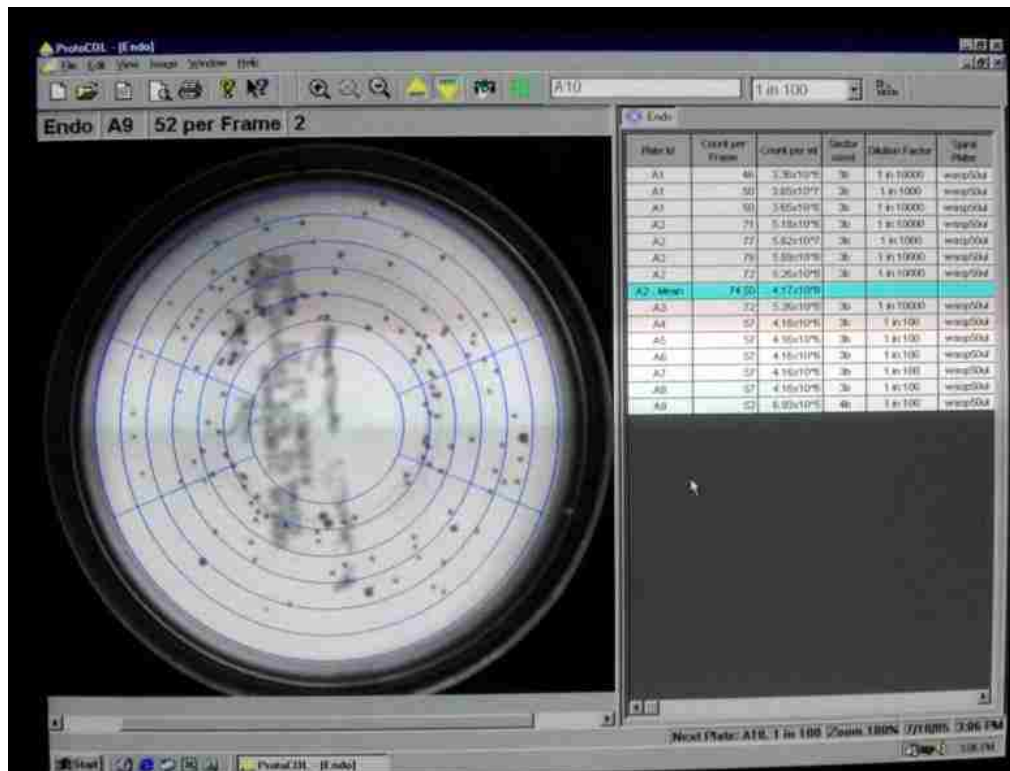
ProtoCOL - [Endo]

File Edit View Image Window Help

A10

1 in 100

Endo A9 52 per Frame 2

Endo

| Plate Id | Count per Frame | Count per ml | Sector used | Dilution Factor | Spiral Plater |
|---|---|---|---|---|---|
| A1 | 46 | 3.38x10^6 | 3b | 1 in 10000 | wasp50ul |
| A1 | 50 | 3.65x10^7 | 3b | 1 in 1000 | wasp50ul |
| A1 | 50 | 3.65x10^6 | 3b | 1 in 10000 | wasp50ul |
| A2 | 71 | 5.19x10^6 | 3b | 1 in 10000 | wasp50ul |
| A2 | 77 | 5.62x10^7 | 3b | 1 in 1000 | wasp50ul |
| A2 | 79 | 5.69x10^6 | 3b | 1 in 10000 | wasp50ul |
| A2 | 72 | 5.26x10^6 | 3b | 1 in 10000 | wasp50ul |
| A2 - Mean | 74.50 | 4.17x10^6 | | | |
| A3 | 72 | 5.26x10^6 | 3b | 1 in 10000 | wasp50ul |
| A4 | 57 | 4.16x10^6 | 3b | 1 in 100 | wasp50ul |
| A5 | 57 | 4.16x10^6 | 3b | 1 in 100 | wasp50ul |
| A6 | 57 | 4.16x10^6 | 3b | 1 in 100 | wasp50ul |
| A7 | 57 | 4.16x10^6 | 3b | 1 in 100 | wasp50ul |
| A8 | 57 | 4.16x10^6 | 3b | 1 in 100 | wasp50ul |
| A9 | 52 | 6.93x10^5 | 4b | 1 in 100 | wasp50ul |

Next Plate: A10, 1 in 100 Zoom 100% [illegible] 3:06 PM

Start ProtoCOL - [Endo] 3:06 PM